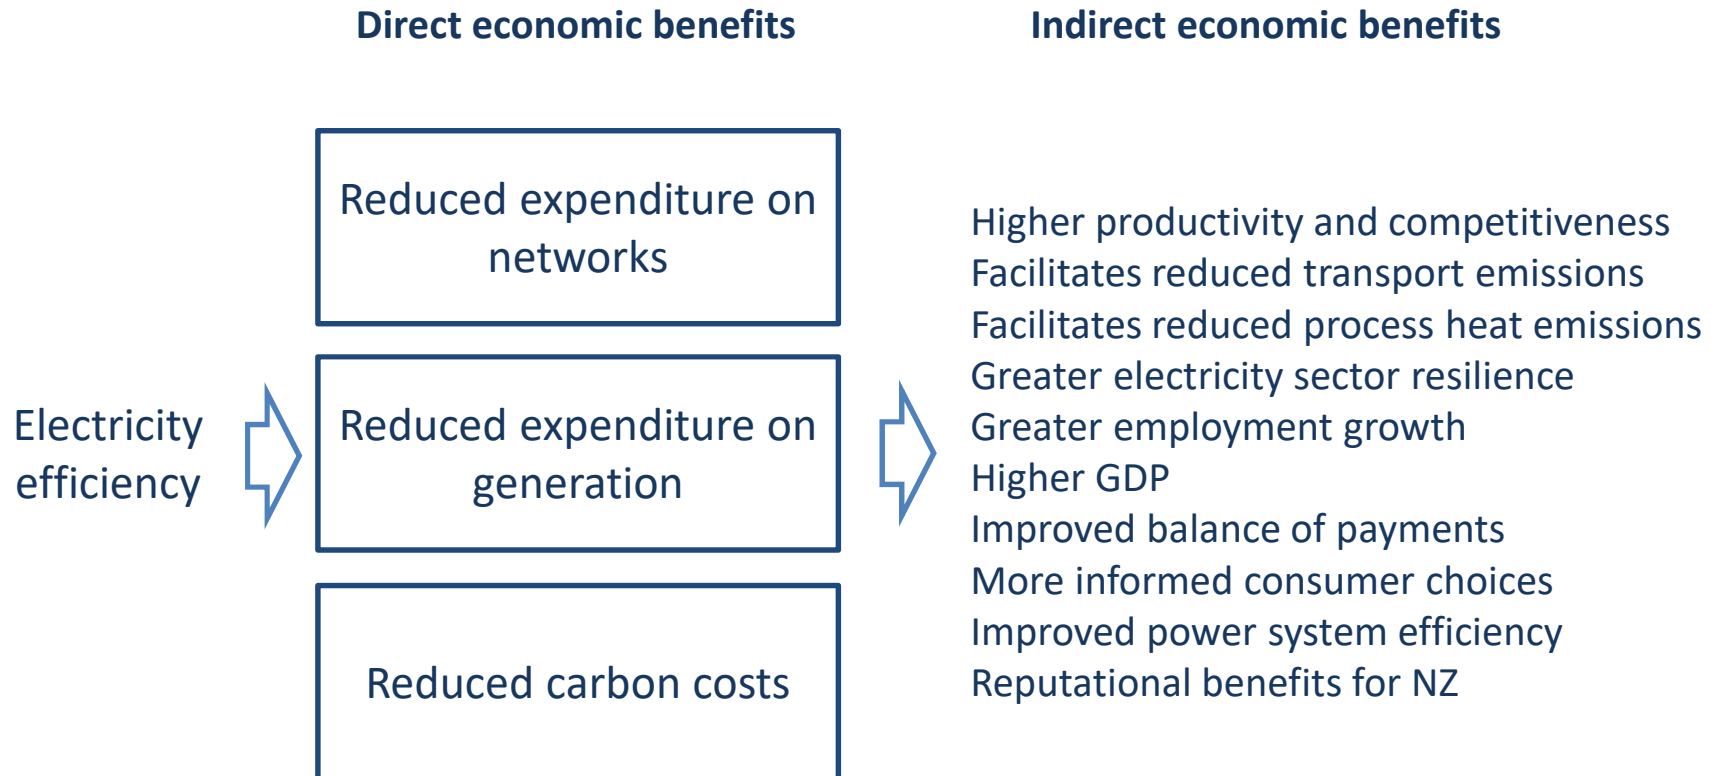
Direct economic benefits

Indirect economic benefits

Electricity efficiency

Reduced expenditure on networks

Reduced expenditure on generation

Reduced carbon costs

Higher productivity and competitiveness
Facilitates reduced transport emissions
Facilitates reduced process heat emissions
Greater electricity sector resilience
Greater employment growth
Higher GDP
Improved balance of payments
More informed consumer choices
Improved power system efficiency
Reputational benefits for NZ